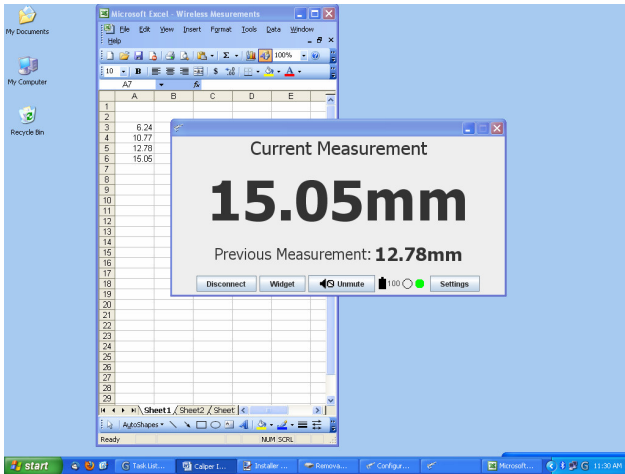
My Documents

My Computer

Recycle Bin

Microsoft Excel - Wireless Mesurements

File Edit View Insert Format Tools Data Window Help

100%

10 B

A7

| | A | B | C | D | E |
|---|---|---|---|---|---|
| 1 | | | | | |
| 2 | | | | | |
| 3 | 6.24 | | | | |
| 4 | 10.77 | | | | |
| 5 | 12.78 | | | | |
| 6 | 15.05 | | | | |
| 7 | | | | | |
| 8 | | | | | |
| 9 | | | | | |
| 10 | | | | | |
| 11 | | | | | |
| 12 | | | | | |
| 13 | | | | | |
| 14 | | | | | |
| 15 | | | | | |
| 16 | | | | | |
| 17 | | | | | |
| 18 | | | | | |
| 19 | | | | | |
| 20 | | | | | |
| 21 | | | | | |
| 22 | | | | | |
| 23 | | | | | |
| 24 | | | | | |
| 25 | | | | | |
| 26 | | | | | |
| 27 | | | | | |
| 28 | | | | | |
| 29 | | | | | |

Sheet1 Sheet2 Sheet

AutoShapes

Ready NUM SCRL

Current Measurement

15.05mm

Previous Measurement: 12.78mm

Disconnect Widget Unmute 100 Settings

start Task List... Caliper I... Installer ... Remova... Configur... Microsoft... 11:30 AM